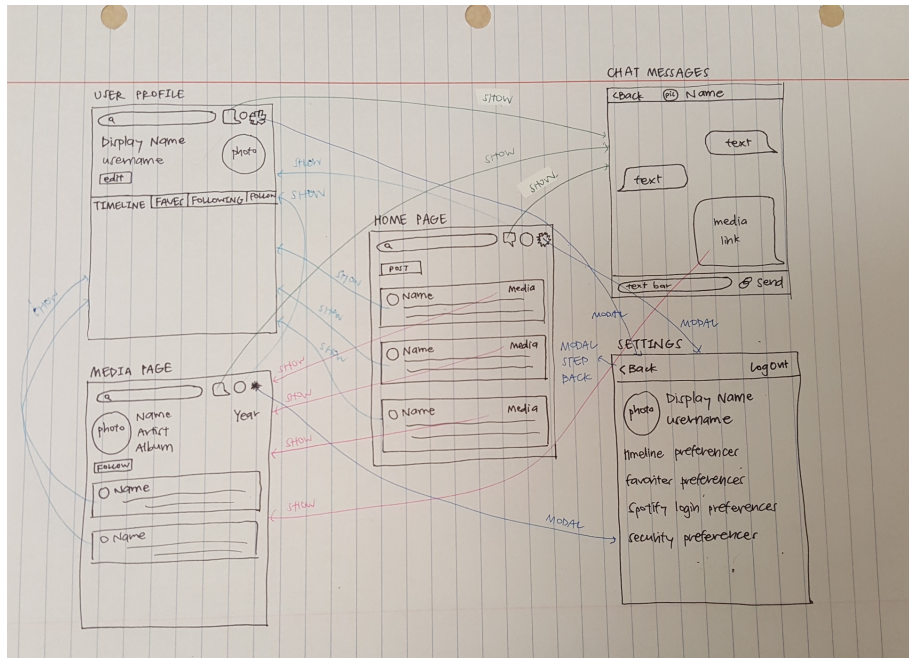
USER PROFILE

Display Name
username
photo
edit
TIMELINE | FAVES | FOLLOWING | FOLLOW

SHOW

SHOW

SHOW

SHOW

SHOW

CHAT MESSAGES
<Back pic Name
text
text
media link
text bar
Send

HOME PAGE
POST
Name Media
Name Media
Name Media

SHOW
SHOW
SHOW
SHOW
SHOW
SHOW
SHOW

MODAL
MODAL
MODAL STEP BACK

SETTINGS
<Back Logout
photo Display Name username
timeline preferences
favorites preferences
Spotify login preferences
security preferences

MEDIA PAGE
photo Name Artist Album
Year
follow
Name
Name

SHOW
MODAL
SHOW